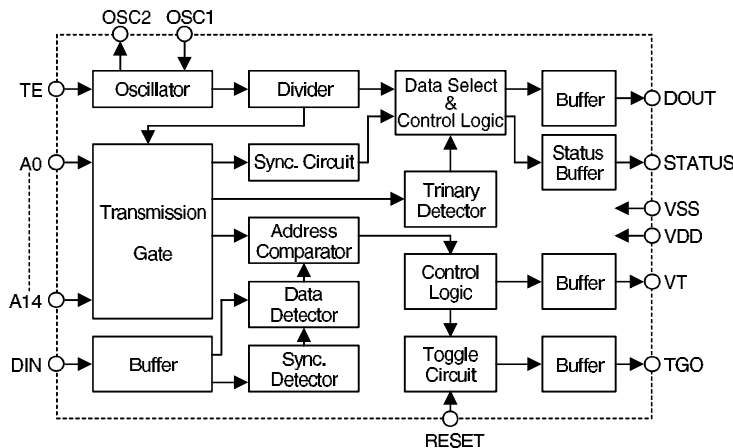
OSC2 OSC1

TE

Oscillator

Divider

Data Select & Control Logic

Buffer

DOUT

A0

Transmission Gate

Sync. Circuit

Status Buffer

STATUS

Trinary Detector

VSS

VDD

Address Comparator

Control Logic

Buffer

VT

A14

Data Detector

DIN

Buffer

Sync. Detector

Toggle Circuit

Buffer

TGO

RESET